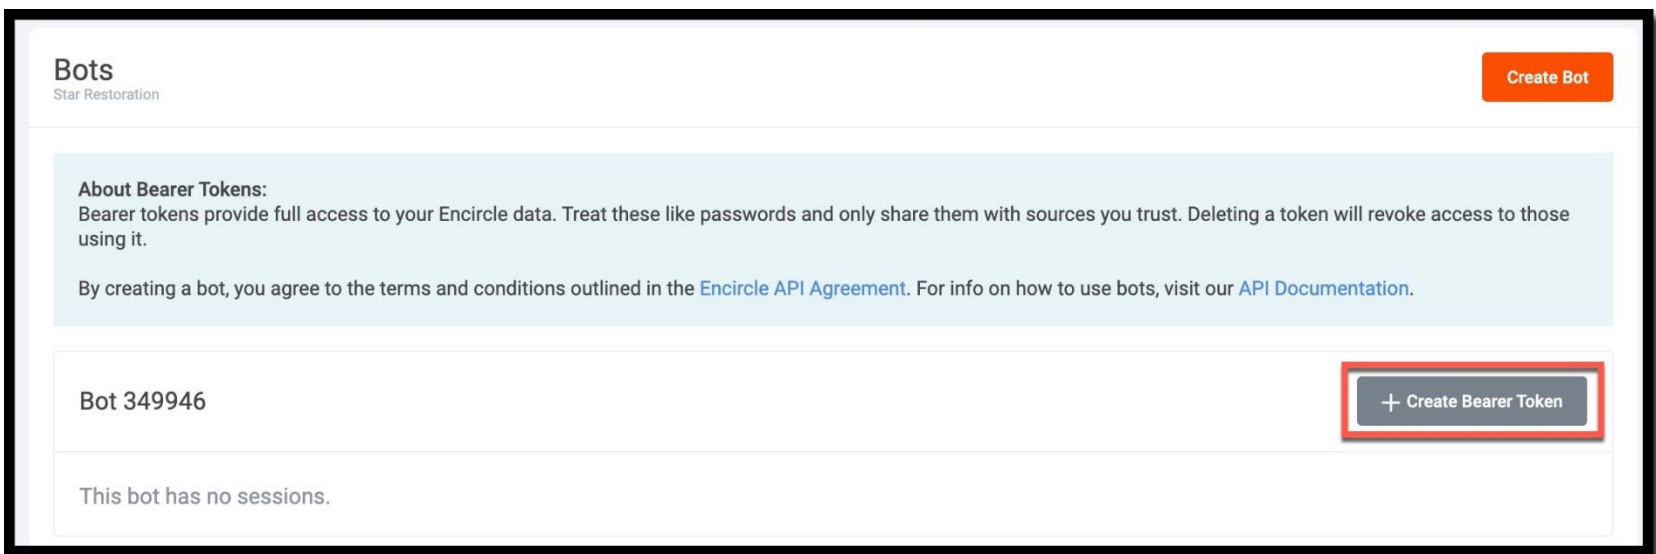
Bots
Star Restoration

Create Bot

About Bearer Tokens:
Bearer tokens provide full access to your Encircle data. Treat these like passwords and only share them with sources you trust. Deleting a token will revoke access to those using it.

By creating a bot, you agree to the terms and conditions outlined in the Encircle API Agreement. For info on how to use bots, visit our API Documentation.

Bot 349946

+ Create Bearer Token

This bot has no sessions.